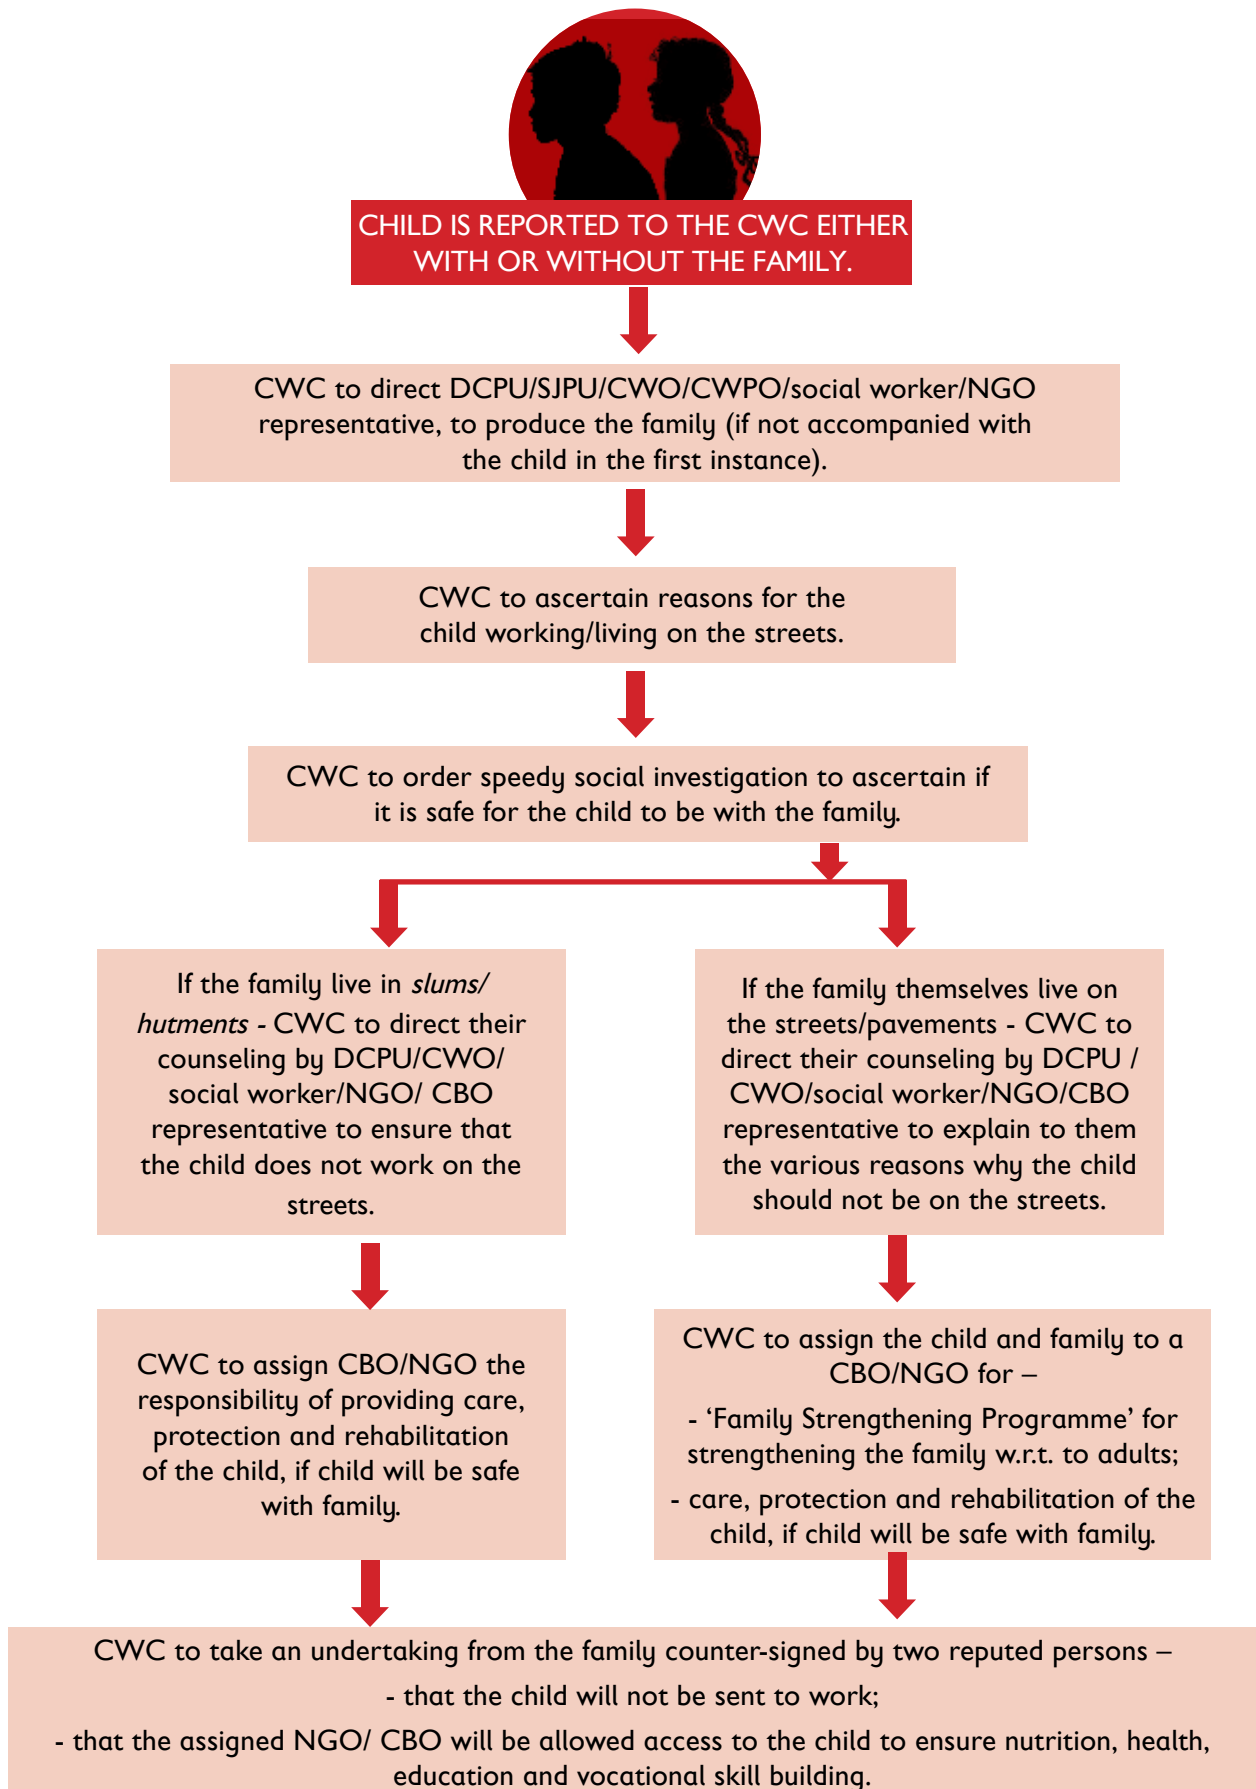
CHILD IS REPORTED TO THE CWC EITHER WITH OR WITHOUT THE FAMILY.

CWC to direct DCPU/SJPU/CWO/CWPO/social worker/NGO representative, to produce the family (if not accompanied with the child in the first instance).

CWC to ascertain reasons for the child working/living on the streets.

CWC to order speedy social investigation to ascertain if it is safe for the child to be with the family.

If the family live in *slums/ hutments* - CWC to direct their counseling by DCPU/CWO/ social worker/NGO/ CBO representative to ensure that the child does not work on the streets.

CWC to assign CBO/NGO the responsibility of providing care, protection and rehabilitation of the child, if child will be safe with family.

If the family themselves live on the streets/pavements - CWC to direct their counseling by DCPU / CWO/social worker/NGO/CBO representative to explain to them the various reasons why the child should not be on the streets.

CWC to assign the child and family to a CBO/NGO for –

- ‘Family Strengthening Programme’ for strengthening the family w.r.t. to adults;

- care, protection and rehabilitation of the child, if child will be safe with family.

CWC to take an undertaking from the family counter-signed by two reputed persons –

- that the child will not be sent to work;

- that the assigned NGO/ CBO will be allowed access to the child to ensure nutrition, health, education and vocational skill building.